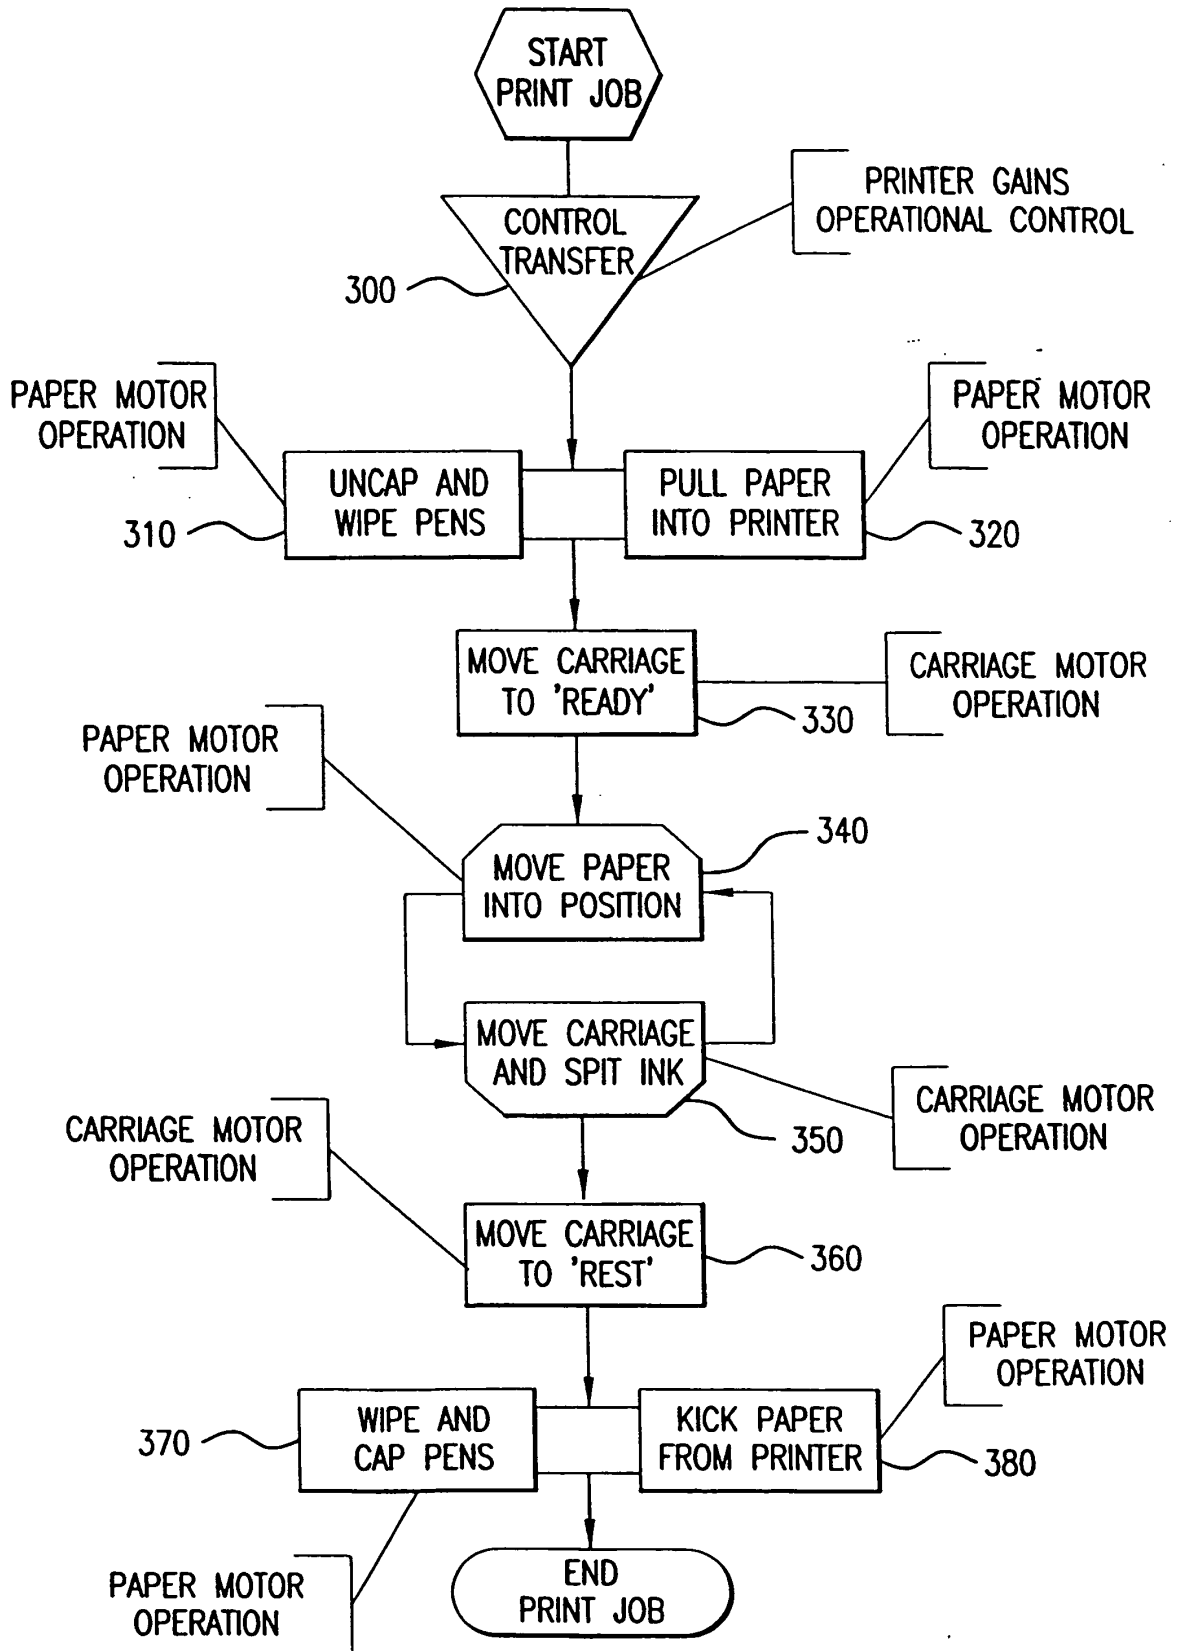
START PRINT JOB

CONTROL TRANSFER

PRINTER GAINS OPERATIONAL CONTROL

300

PAPER MOTOR OPERATION

PAPER MOTOR OPERATION

UNCAP AND WIPE PENS

PULL PAPER INTO PRINTER

310

320

MOVE CARRIAGE TO 'READY'

CARRIAGE MOTOR OPERATION

330

PAPER MOTOR OPERATION

340

MOVE PAPER INTO POSITION

MOVE CARRIAGE AND SPIT INK

CARRIAGE MOTOR OPERATION

350

CARRIAGE MOTOR OPERATION

MOVE CARRIAGE TO 'REST'

360

PAPER MOTOR OPERATION

370

WIPE AND CAP PENS

KICK PAPER FROM PRINTER

380

PAPER MOTOR OPERATION

END PRINT JOB